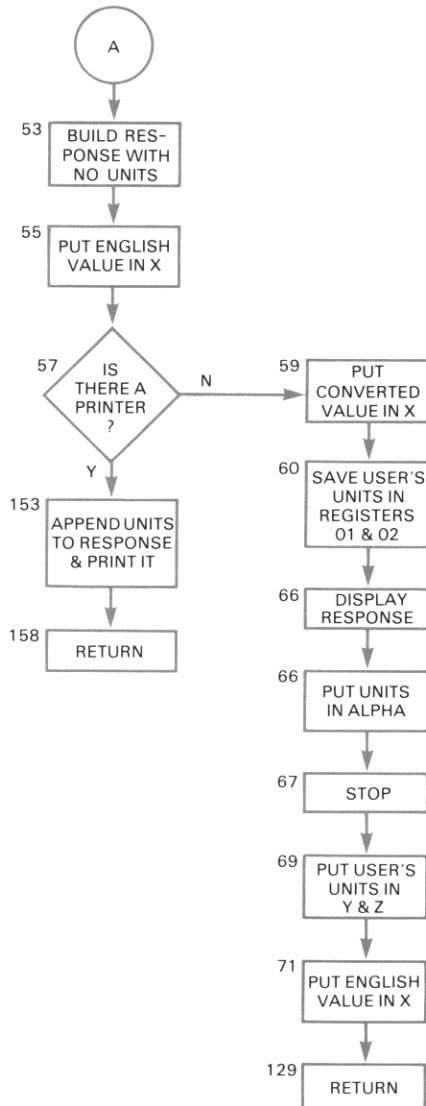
A

53 BUILD RESPONSE WITH NO UNITS

55 PUT ENGLISH VALUE IN X

57 IS THERE A PRINTER ?

N

Y

153 APPEND UNITS TO RESPONSE & PRINT IT

158 RETURN

59 PUT CONVERTED VALUE IN X

60 SAVE USER'S UNITS IN REGISTERS 01 & 02

66 DISPLAY RESPONSE

66 PUT UNITS IN ALPHA

67 STOP

69 PUT USER'S UNITS IN Y & Z

71 PUT ENGLISH VALUE IN X

129 RETURN